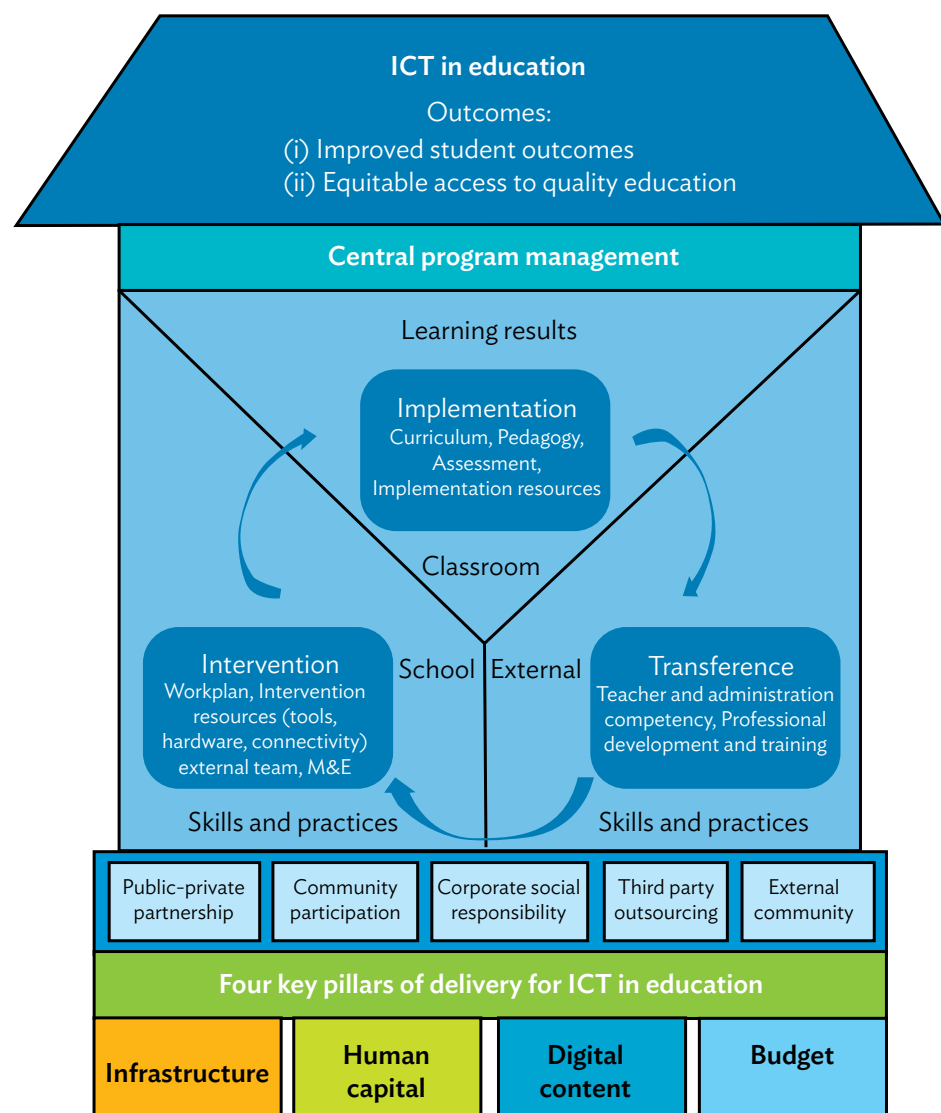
ICT in education

Outcomes:
(i) Improved student outcomes
(ii) Equitable access to quality education

Central program management

Learning results

Implementation
Curriculum, Pedagogy, Assessment, Implementation resources

Classroom

Intervention
Workplan, Intervention resources (tools, hardware, connectivity) external team, M&E

School

External

Transference
Teacher and administration competency, Professional development and training

Skills and practices

Skills and practices

| Public-private partnership | Community participation | Corporate social responsibility | Third party outsourcing | External community |
|---|---|---|---|---|

Four key pillars of delivery for ICT in education

| Infrastructure | Human capital | Digital content | Budget |
|---|---|---|---|